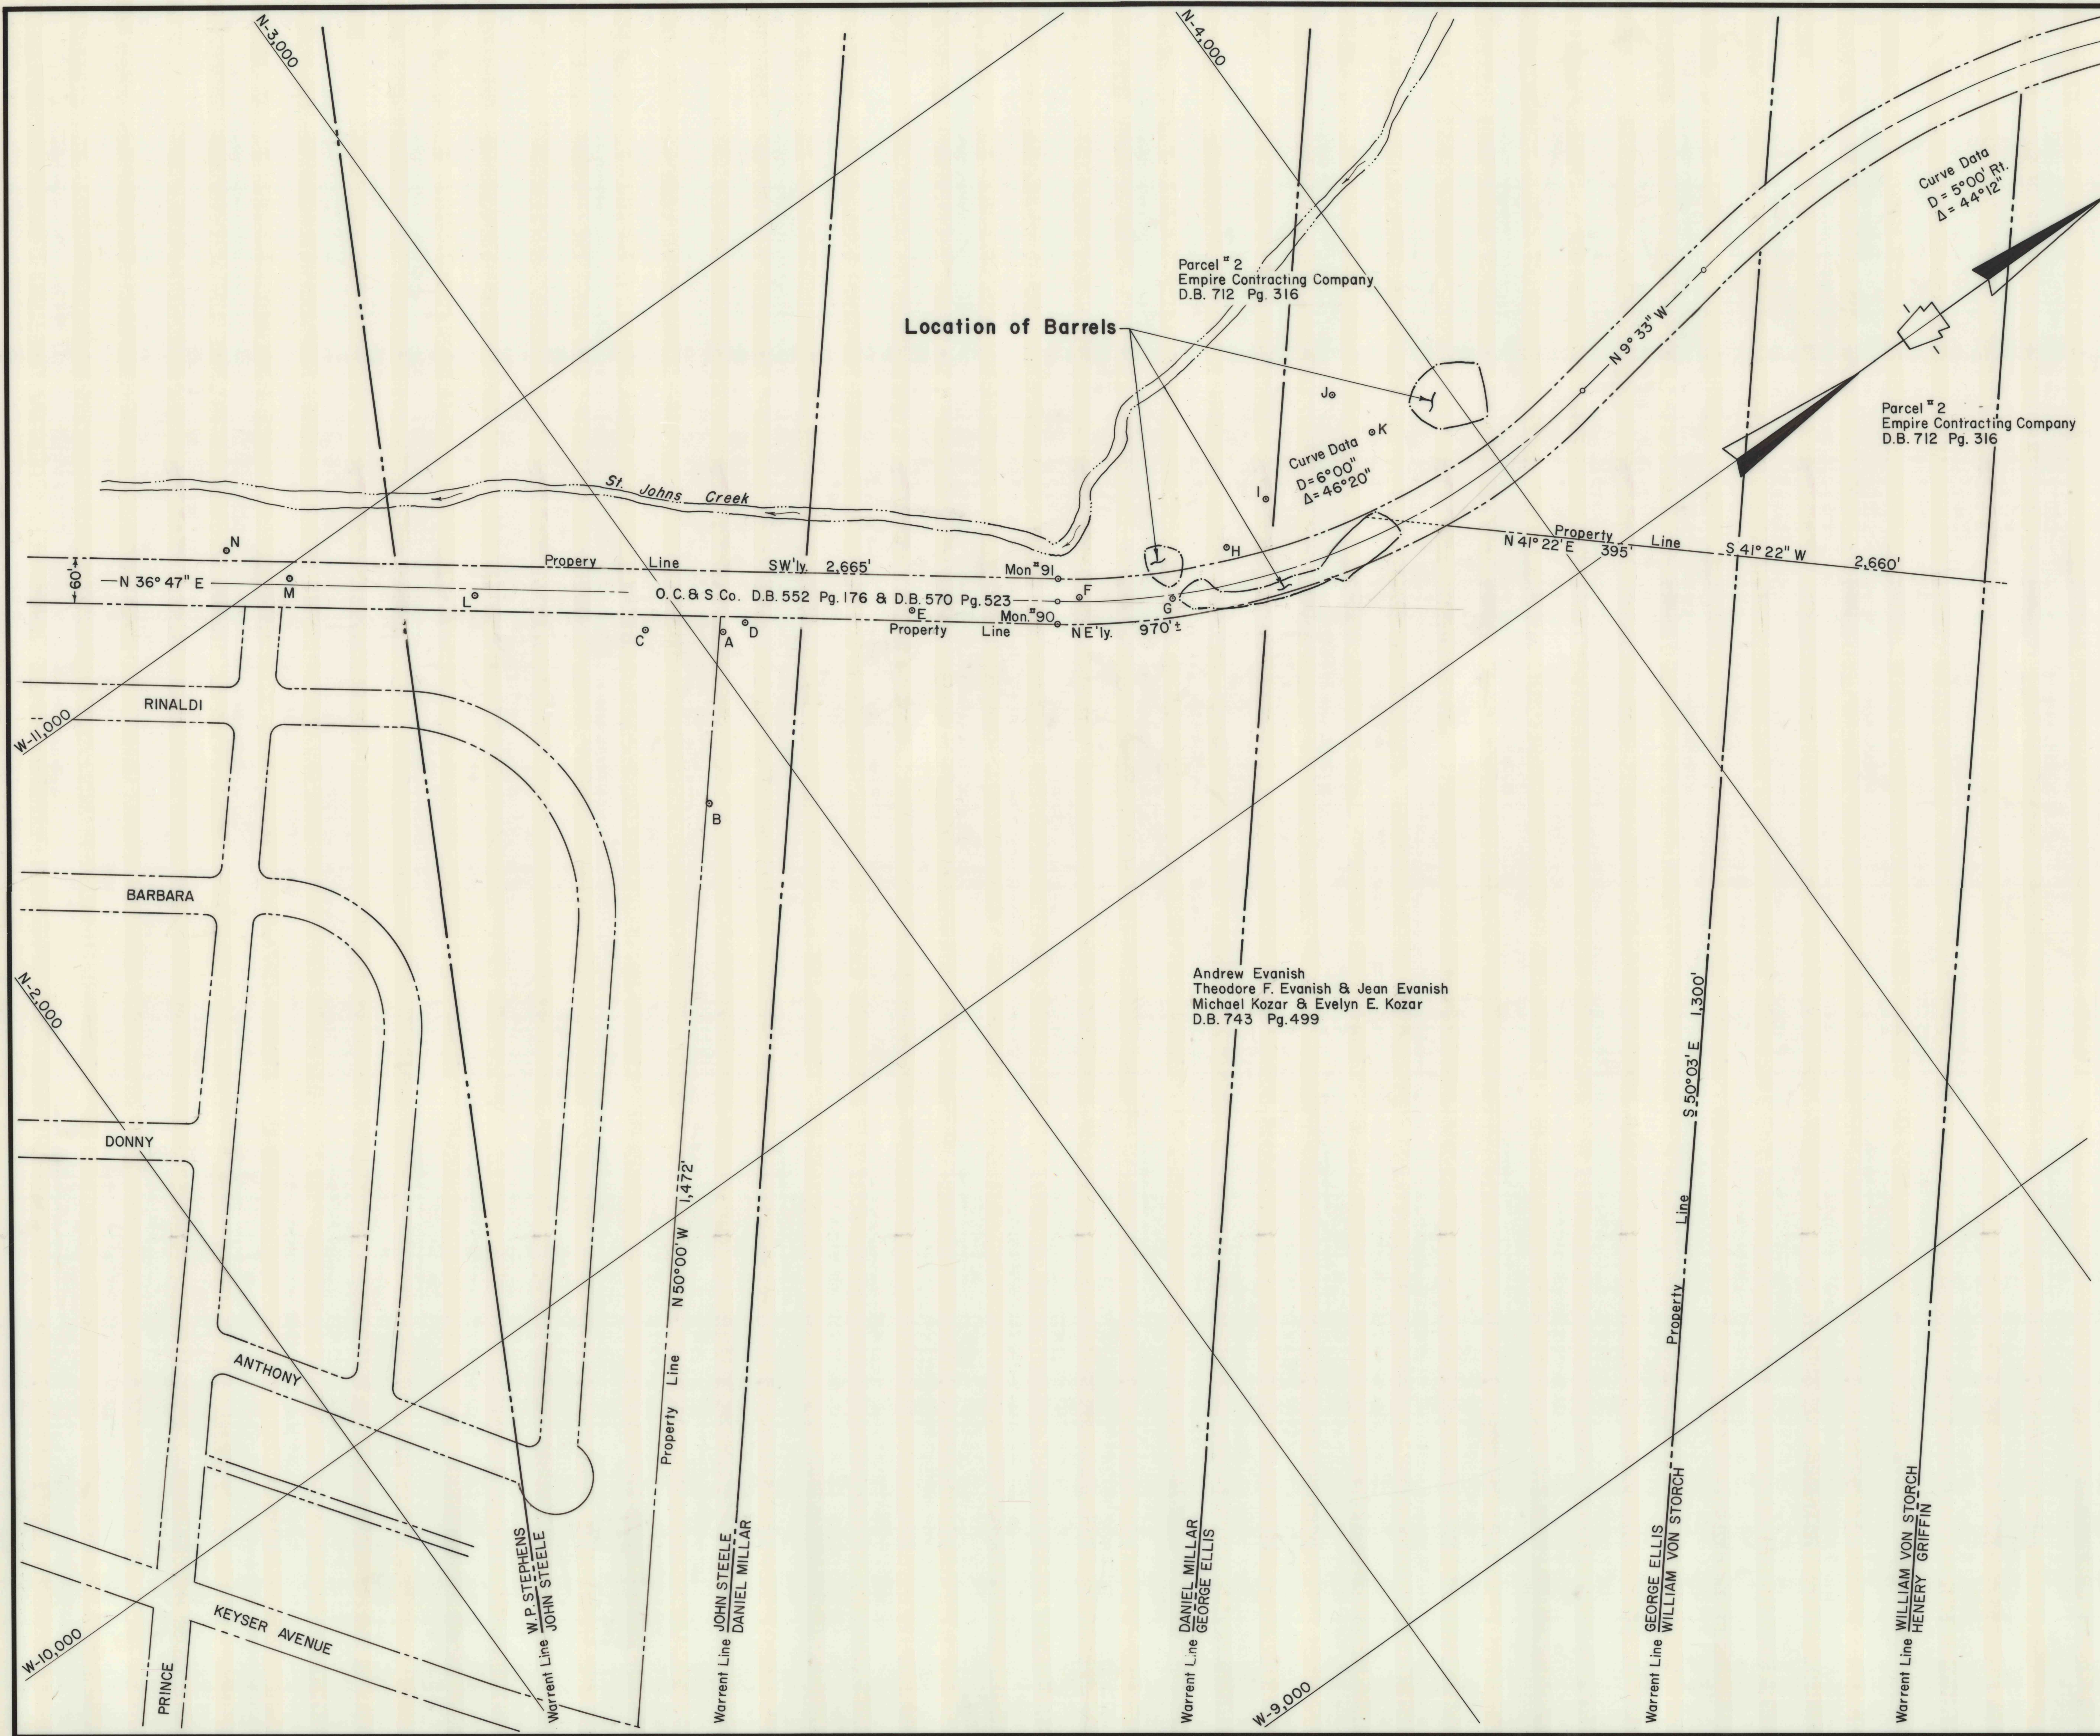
N-3,000

N-4,000

Curve Data
D = 5°00' Rt.
Δ = 44°12"

Parcel # 2
Empire Contracting Company
D.B. 712 Pg. 316

Location of Barrels

N 9° 33" W

Parcel # 2
Empire Contracting Company
D.B. 712 Pg. 316

J
K
Curve Data
D=6°00"
Δ=46°20"
I

St. Johns Creek

N
H
Property Line N 41° 22' E 395' Line S 41° 22" W 2,660'

60'
N 36° 47" E
M
Propery Line SW'ly. 2,665' Mon # 91
L
O. C. & S Co. D.B. 552 Pg. 176 & D.B. 570 Pg. 523
F
G
C
A
D
E
Property Line Mon. # 90 NE'ly. 970' ±

RINALDI
W-11,000

B

BARBARA

N-2,000

Andrew Evanish
Theodore F. Evanish & Jean Evanish
Michael Kozar & Evelyn E. Kozar
D.B. 743 Pg. 499

S 50°03' E 1,300'

DONNY

N 50°00' W 1,472'

Property Line

Property Line

ANTHONY

Property Line

W-10,000
PRINCE
KEYSER AVENUE

Warrent Line W.P. STEPHENS / JOHN STEELE
Warrent Line JOHN STEELE / DANIEL MILLAR
Warrent Line DANIEL MILLAR / GEORGE ELLIS
W-9,000
Warrent Line GEORGE ELLIS / WILLIAM VON STORCH
Warrent Line WILLIAM VON STORCH / HENERY GRIFFIN